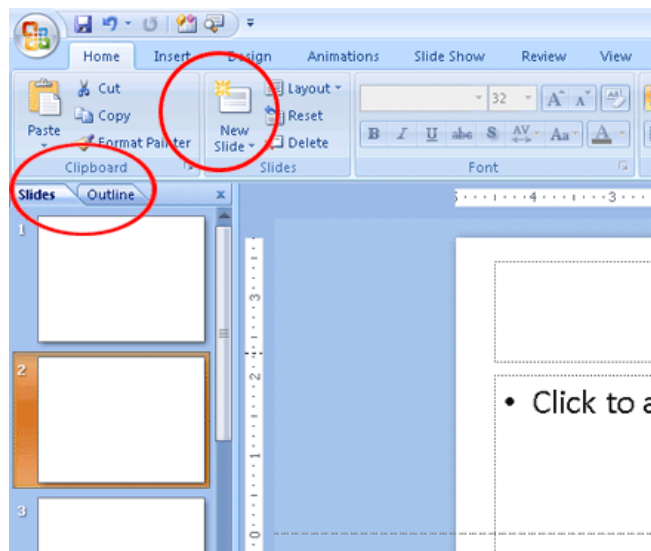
Home Insert Design Animations Slide Show Review View

Paste
Cut
Copy
Format Painter
Clipboard

New Slide
Layout
Reset
Delete
Slides

32
A A
B I U abe S AV Aa A
Font

Slides Outline ×

1
2
3

4 3
3
2
1
0

• Click to a